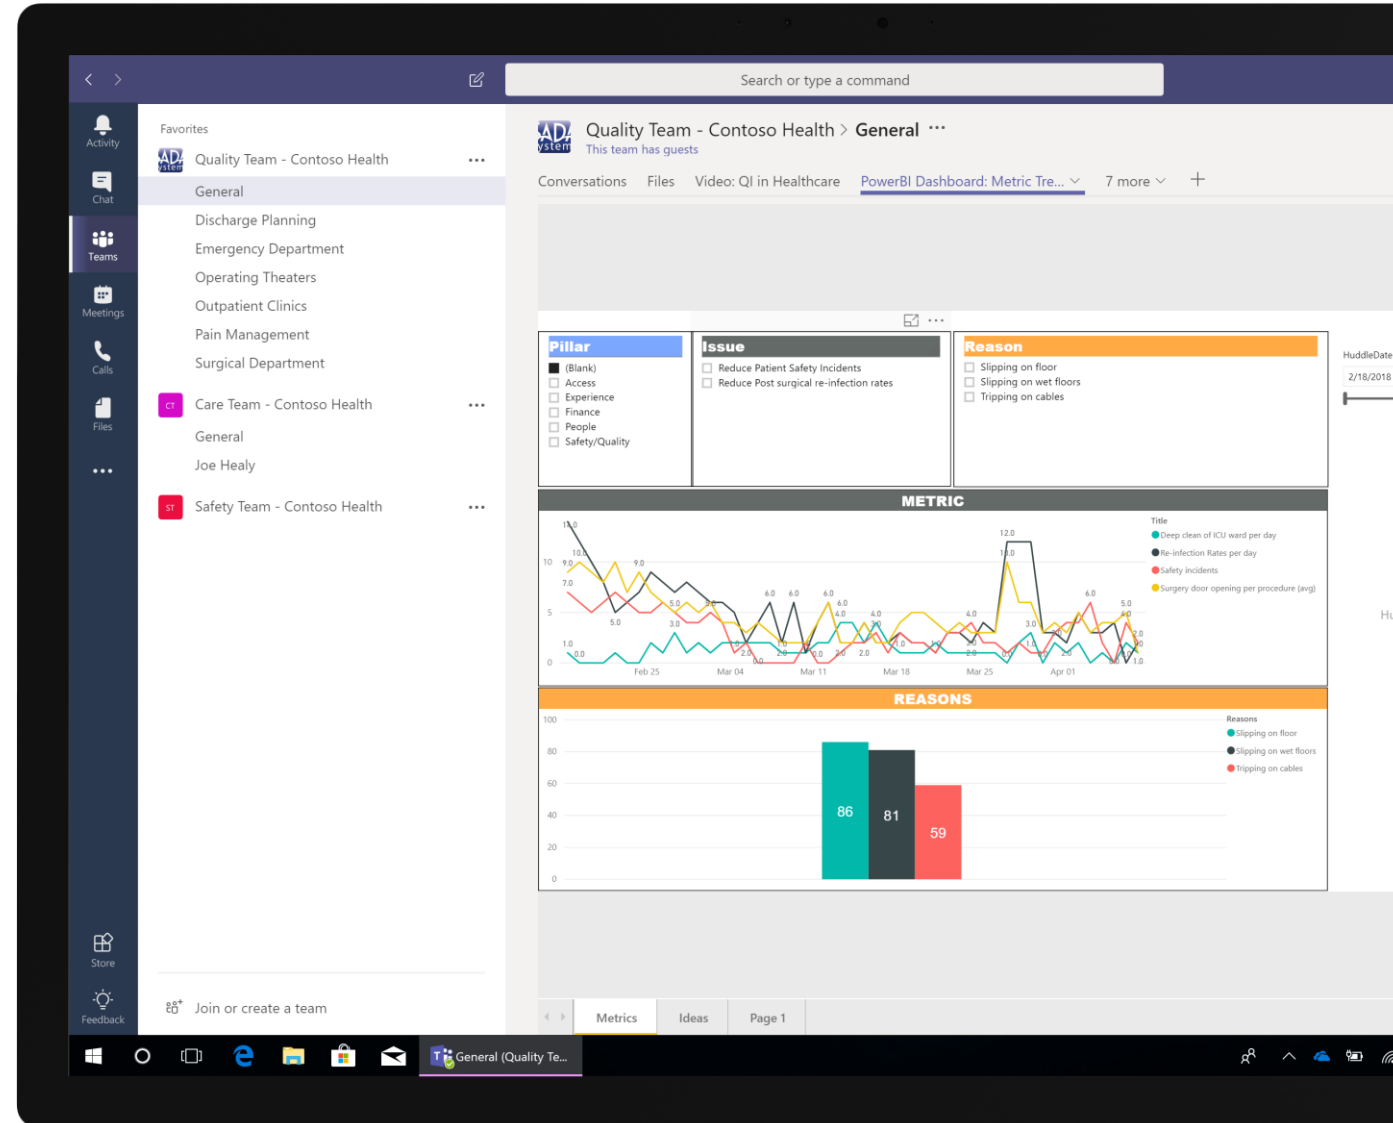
Search or type a command

Activity
Chat
Teams
Meetings
Calls
Files
...
Store
Feedback

Favorites
Quality Team - Contoso Health ...
General
Discharge Planning
Emergency Department
Operating Theaters
Outpatient Clinics
Pain Management
Surgical Department
CT Care Team - Contoso Health ...
General
Joe Healy
ST Safety Team - Contoso Health ...

Join or create a team

Quality Team - Contoso Health > General ...
This team has guests

Conversations Files Video: QI in Healthcare PowerBI Dashboard: Metric Tre... 7 more +

Pillar
(Blank)
Access
Experience
Finance
People
Safety/Quality

Issue
Reduce Patient Safety Incidents
Reduce Post surgical re-infection rates

Reason
Slipping on floor
Slipping on wet floors
Tripping on cables

HuddleDate
2/18/2018

METRIC
Title
Deep clean of ICU ward per day
Re-infection Rates per day
Safety incidents
Surgery door opening per procedure (avg)

10
5
0
Feb 25 Mar 04 Mar 11 Mar 18 Mar 25 Apr 01

REASONS
100
80
60
40
20
0
86 81 59
Reasons
Slipping on floor
Slipping on wet floors
Tripping on cables

Metrics Ideas Page 1

General (Quality Te...